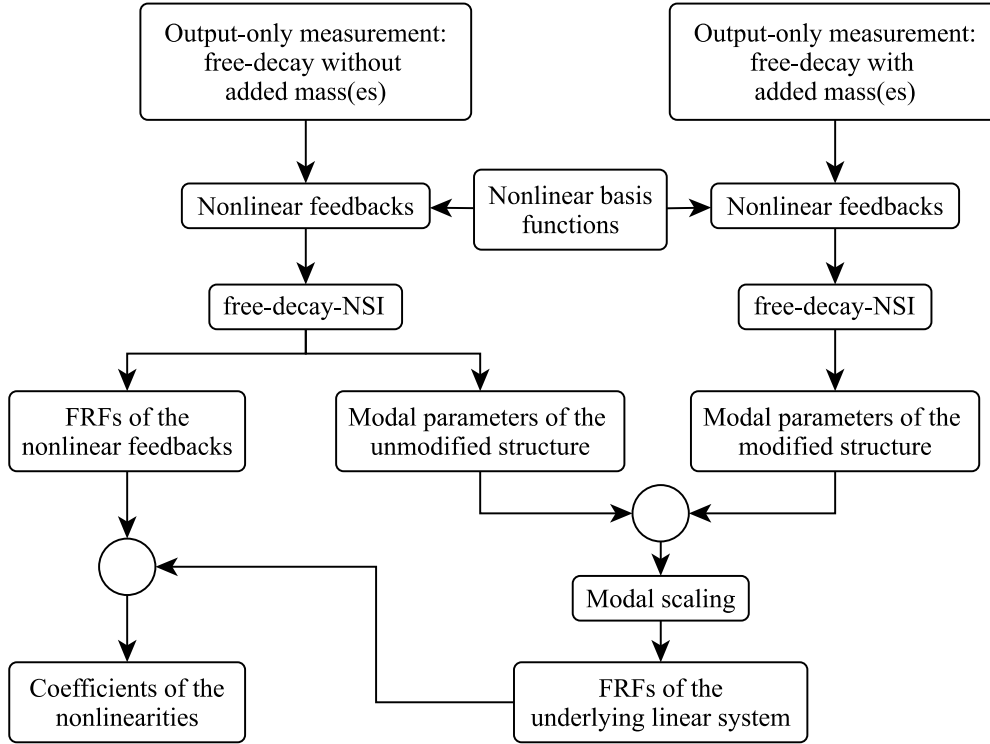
Output-only measurement: free-decay without added mass(es)

Output-only measurement: free-decay with added mass(es)

Nonlinear feedbacks

Nonlinear basis functions

Nonlinear feedbacks

free-decay-NSI

free-decay-NSI

FRFs of the nonlinear feedbacks

Modal parameters of the unmodified structure

Modal parameters of the modified structure

Modal scaling

Coefficients of the nonlinearities

FRFs of the underlying linear system